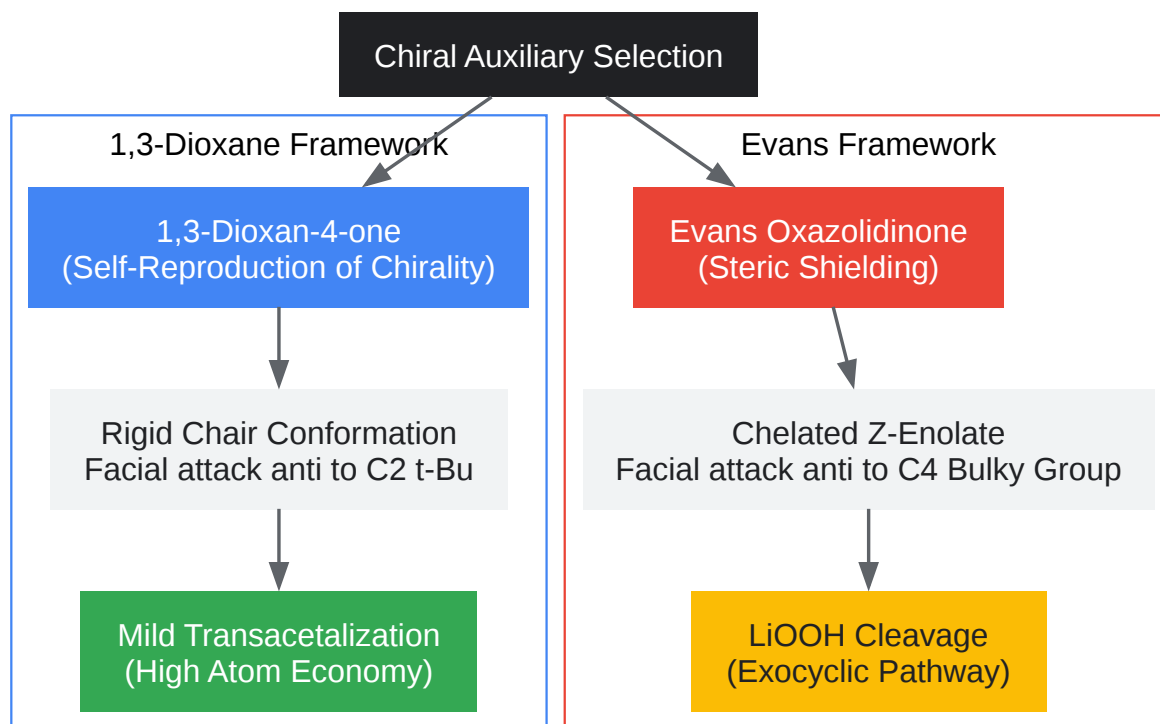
Chiral Auxiliary Selection

1,3-Dioxane Framework

1,3-Dioxan-4-one
(Self-Reproduction of Chirality)

Rigid Chair Conformation
Facial attack anti to C2 t-Bu

Mild Transacetalization
(High Atom Economy)

Evans Framework

Evans Oxazolidinone
(Steric Shielding)

Chelated Z-Enolate
Facial attack anti to C4 Bulky Group

LiOOH Cleavage
(Exocyclic Pathway)